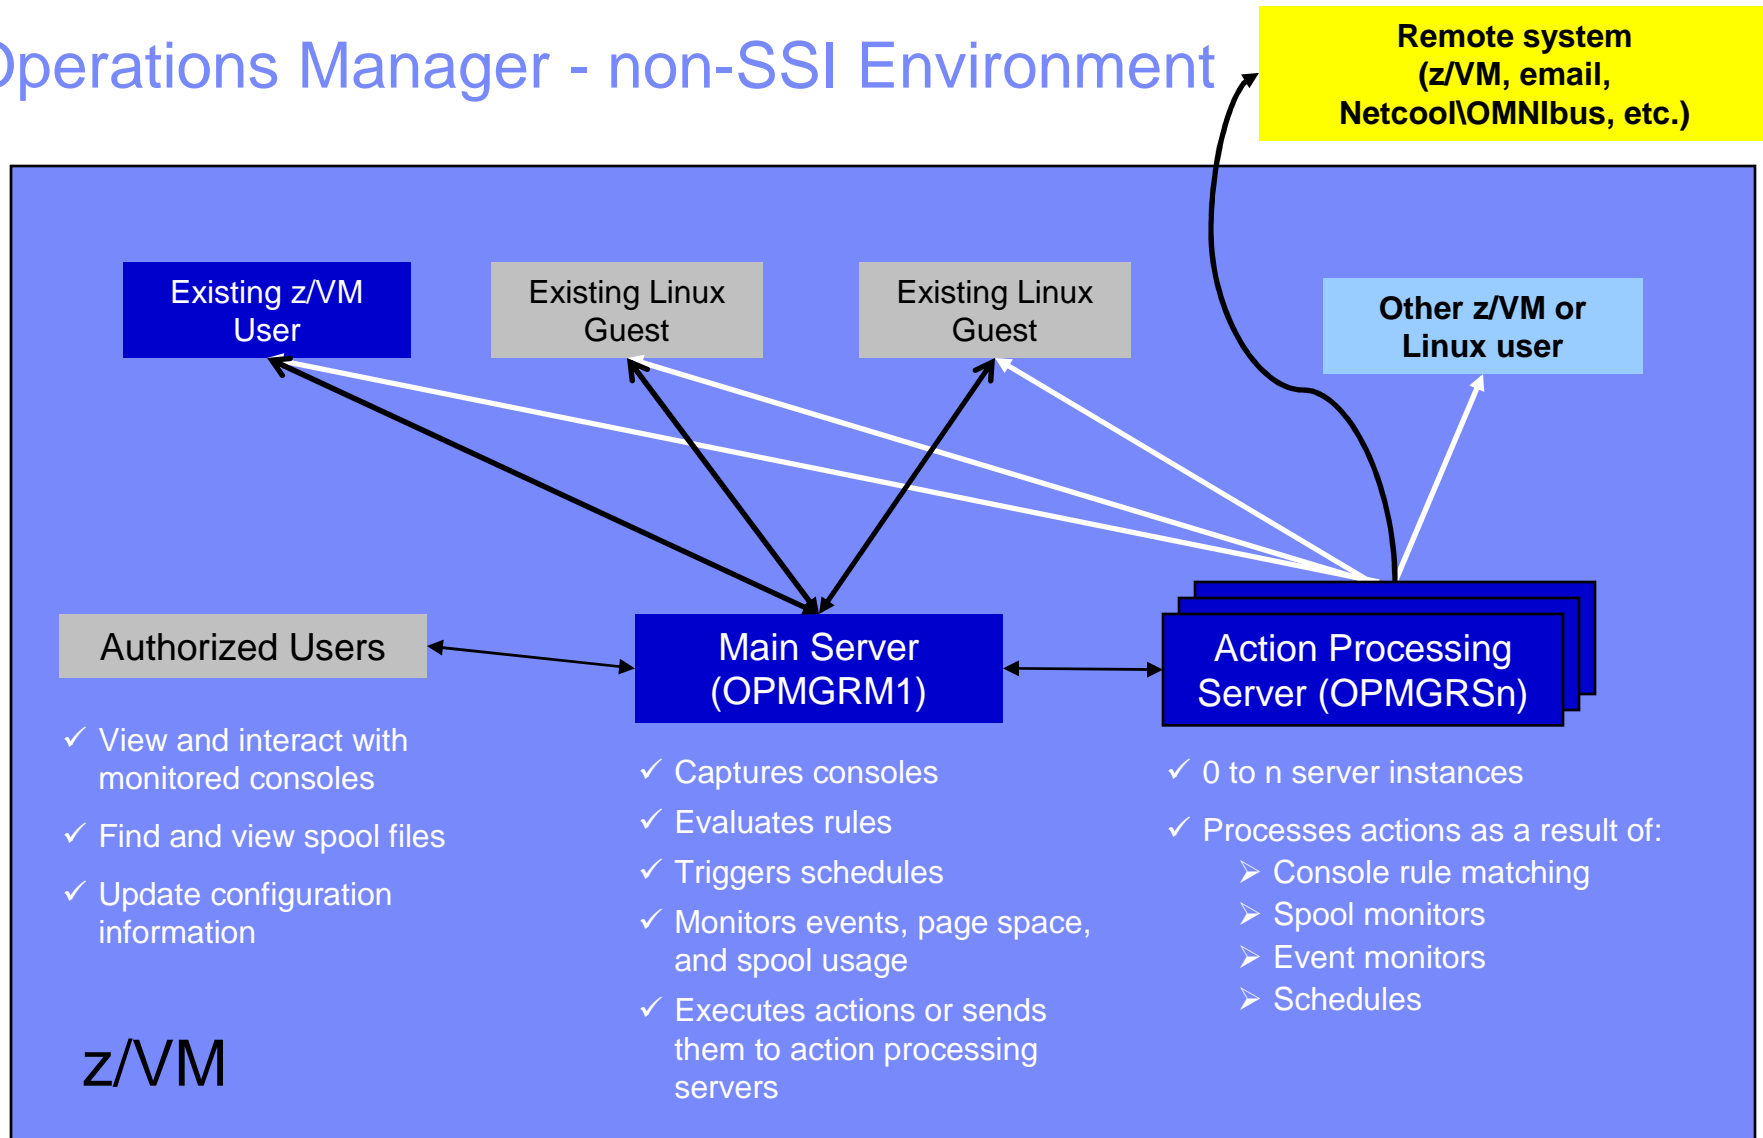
)perations Manager - non-SSI Environment

Remote system (z/VM, email, Netcool\OMNIbus, etc.)

Existing z/VM User

Existing Linux Guest

Existing Linux Guest

Other z/VM or Linux user

Authorized Users

Main Server (OPMGRM1)

Action Processing Server (OPMGRSn)

✓ View and interact with monitored consoles

✓ Find and view spool files

✓ Update configuration information

✓ Captures consoles

✓ Evaluates rules

✓ Triggers schedules

✓ Monitors events, page space, and spool usage

✓ Executes actions or sends them to action processing servers

✓ 0 to n server instances

✓ Processes actions as a result of:
➢ Console rule matching
➢ Spool monitors
➢ Event monitors
➢ Schedules

z/VM